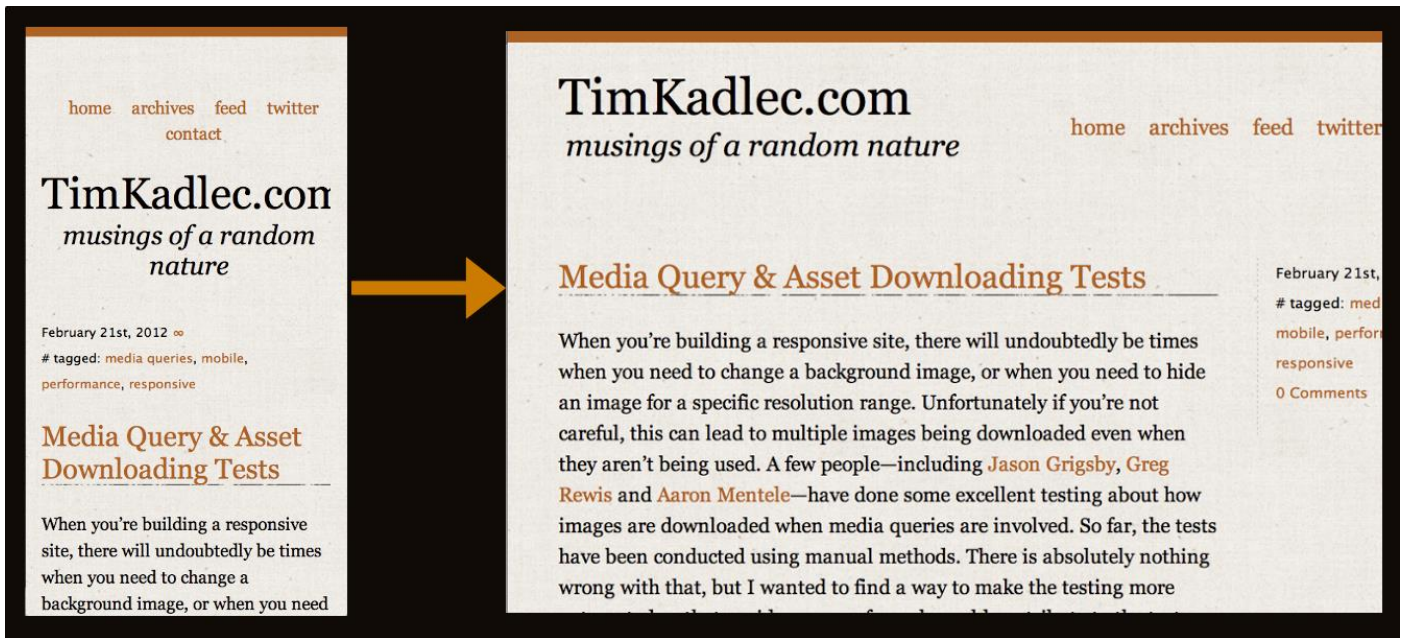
home archives feed twitter contact

TimKadlec.con
musings of a random nature

February 21st, 2012 ∞
# tagged: media queries, mobile, performance, responsive

Media Query & Asset Downloading Tests

When you're building a responsive site, there will undoubtedly be times when you need to change a background image, or when you need

TimKadlec.com
musings of a random nature

home archives feed twitter

Media Query & Asset Downloading Tests

When you're building a responsive site, there will undoubtedly be times when you need to change a background image, or when you need to hide an image for a specific resolution range. Unfortunately if you're not careful, this can lead to multiple images being downloaded even when they aren't being used. A few people—including Jason Grigsby, Greg Rewis and Aaron Mentele—have done some excellent testing about how images are downloaded when media queries are involved. So far, the tests have been conducted using manual methods. There is absolutely nothing wrong with that, but I wanted to find a way to make the testing more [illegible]

February 21st,
# tagged: med
mobile, perfor
responsive
0 Comments